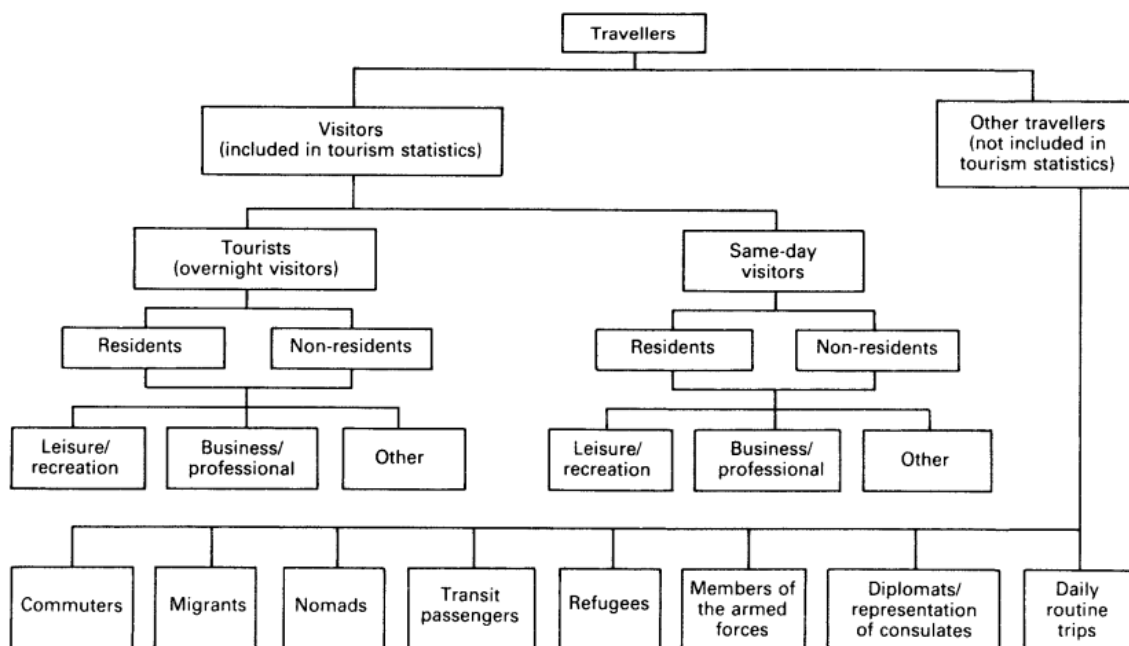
Travellers

Visitors (included in tourism statistics)

Other travellers (not included in tourism statistics)

Tourists (overnight visitors)

Same-day visitors

Residents

Non-residents

Residents

Non-residents

Leisure/ recreation

Business/ professional

Other

Leisure/ recreation

Business/ professional

Other

Commuters

Migrants

Nomads

Transit passengers

Refugees

Members of the armed forces

Diplomats/ representation of consulates

Daily routine trips